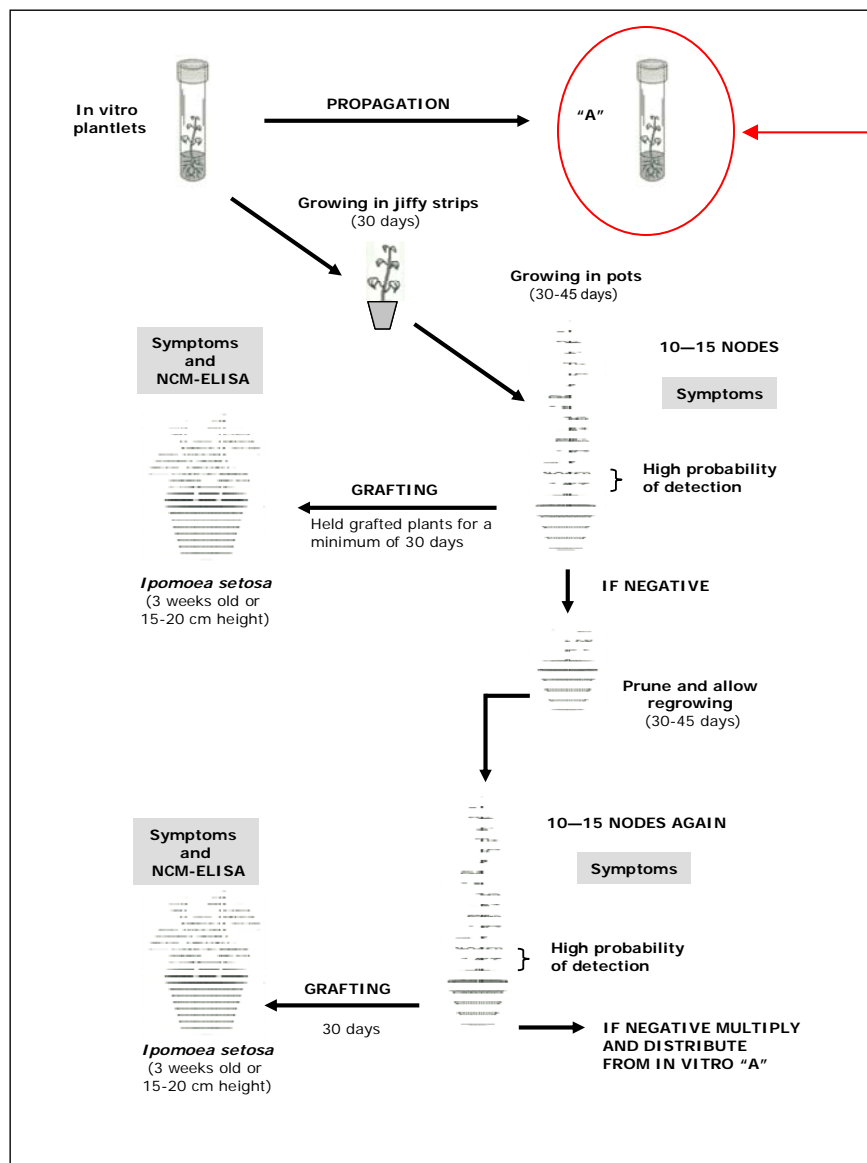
In vitro plantlets

PROPAGATION

"A"

Growing in jiffy strips
(30 days)

Growing in pots
(30-45 days)

10—15 NODES

Symptoms

Symptoms and NCM-ELISA

High probability of detection

GRAFTING

Held grafted plants for a minimum of 30 days

*Ipomoea setosa*
(3 weeks old or 15-20 cm height)

IF NEGATIVE

Prune and allow regrowing
(30-45 days)

10—15 NODES AGAIN

Symptoms

Symptoms and NCM-ELISA

High probability of detection

GRAFTING

30 days

*Ipomoea setosa*
(3 weeks old or 15-20 cm height)

IF NEGATIVE MULTIPLY AND DISTRIBUTE FROM IN VITRO "A"